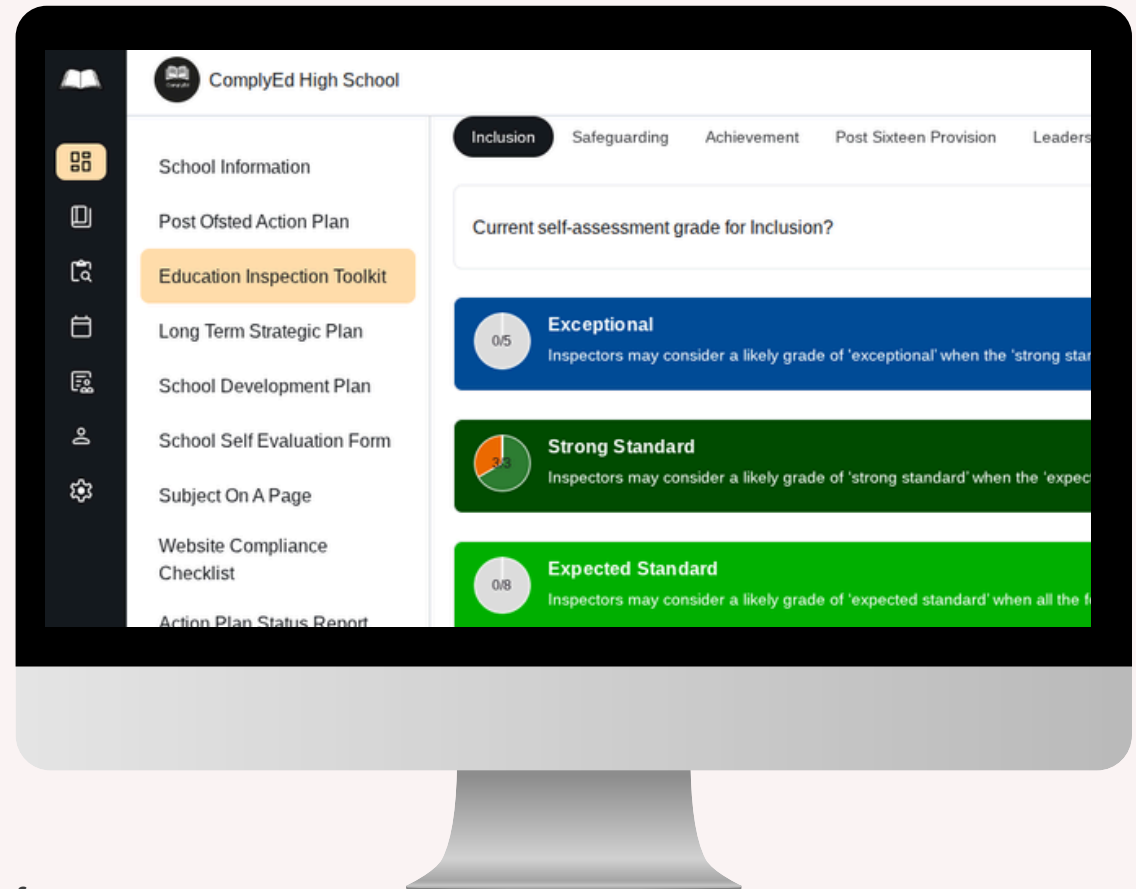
ComplyEd High School

School Information

Post Ofsted Action Plan

Education Inspection Toolkit

Long Term Strategic Plan

School Development Plan

School Self Evaluation Form

Subject On A Page

Website Compliance Checklist

Action Plan Status Report

Inclusion Safeguarding Achievement Post Sixteen Provision Leaders

Current self-assessment grade for Inclusion?

0/5
Exceptional
Inspectors may consider a likely grade of 'exceptional' when the 'strong star

3/3
Strong Standard
Inspectors may consider a likely grade of 'strong standard' when the 'expec

0/8
Expected Standard
Inspectors may consider a likely grade of 'expected standard' when all the f